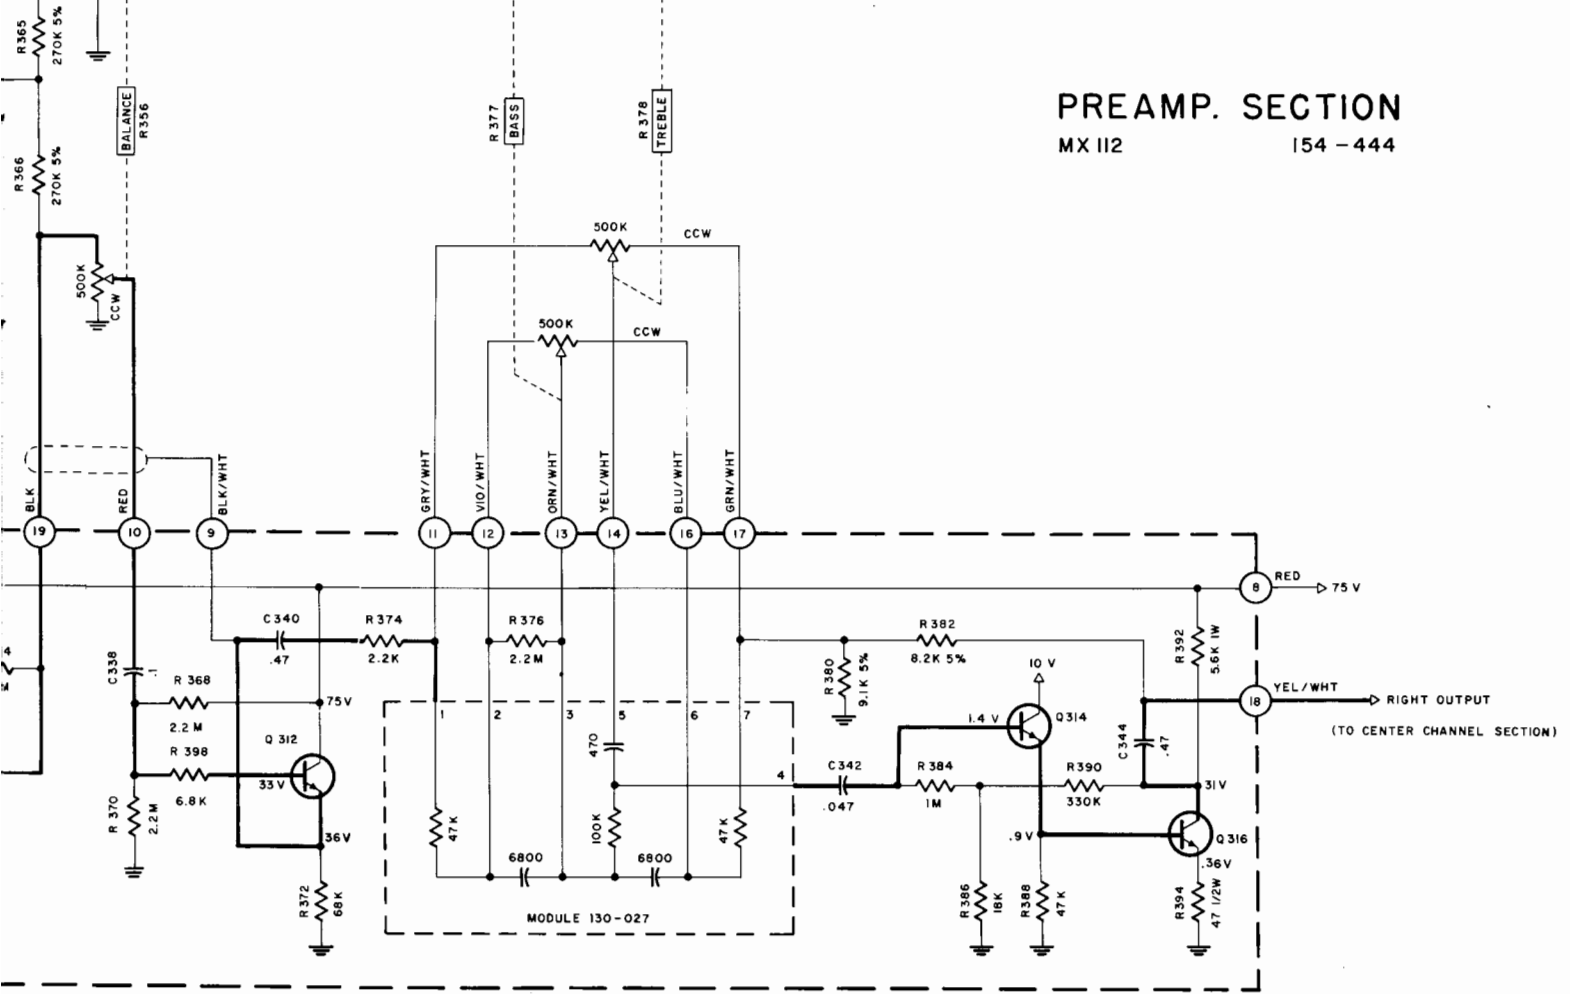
PREAMP. SECTION
MX 112 154-444

R365 270K 5%
R366 270K 5%
BALANCE R356
500K CCW
R 377 BASS
R 378 TREBLE
500K CCW
500K CCW

BLK RED BLK/WHT GRY/WHT VIO/WHT ORN/WHT YEL/WHT BLU/WHT GRN/WHT
19 10 9 11 12 13 14 16 17

RED 8 75 V
YEL/WHT 18 RIGHT OUTPUT
(TO CENTER CHANNEL SECTION)

C340 .47
R 374 2.2K
R 376 2.2 M
R 382 8.2K 5%
R380 9.1 K 5%
R392 5.6K 1W
10 V
1.4 V Q314
C338 .1
R 368 2.2 M
75V
R 398 6.8 K
Q 312
33 V
36V
R 370 2.2 M
R372 68K
1 2 3 5 6 7
470
4
C342 .047
R 384 1M
R390 330K
C 344 .47
31V
.9V
Q 316
.36V
47K 100K 47K
6800 6800
MODULE 130-027
R386 18K
R388 47K
R394 47 1/2W